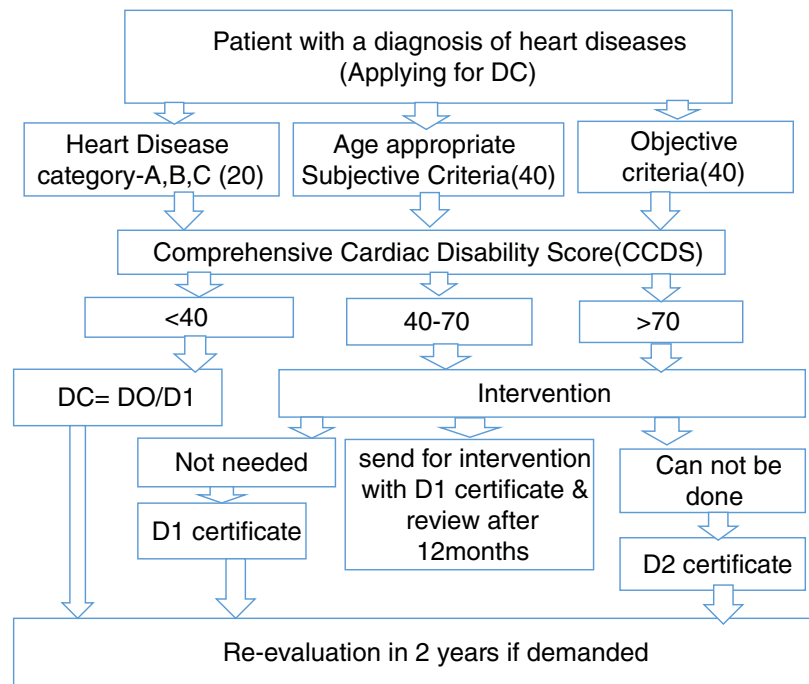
Patient with a diagnosis of heart diseases (Applying for DC)

Heart Disease category-A,B,C (20)

Age appropriate Subjective Criteria(40)

Objective criteria(40)

Comprehensive Cardiac Disability Score(CCDS)

<40

40-70

>70

DC= DO/D1

Intervention

Not needed

send for intervention with D1 certificate & review after 12months

Can not be done

D1 certificate

D2 certificate

Re-evaluation in 2 years if demanded